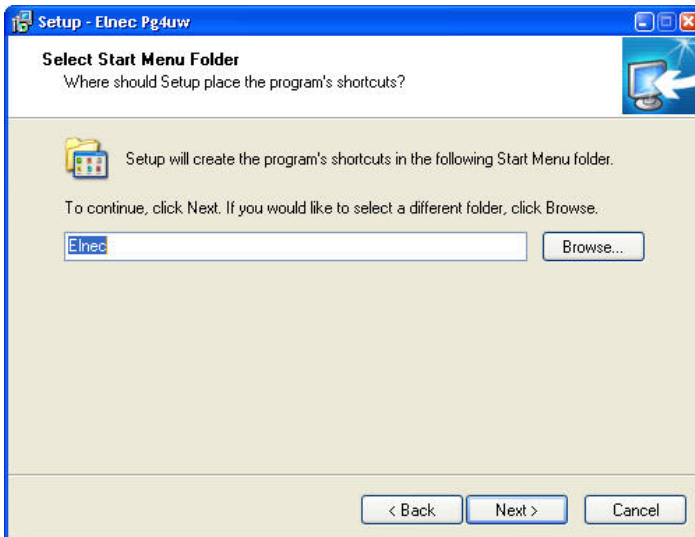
Setup - Elnec Pg4uw

Select Start Menu Folder
Where should Setup place the program's shortcuts?

Setup will create the program's shortcuts in the following Start Menu folder.

To continue, click Next. If you would like to select a different folder, click Browse.

Elnec

Browse...

< Back

Next >

Cancel